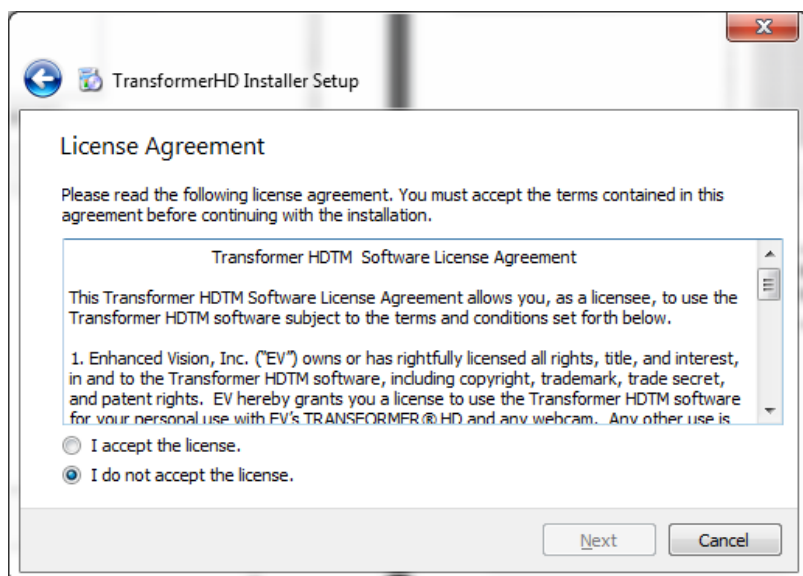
TransformerHD Installer Setup

License Agreement

Please read the following license agreement. You must accept the terms contained in this agreement before continuing with the installation.

Transformer HDTM Software License Agreement

This Transformer HDTM Software License Agreement allows you, as a licensee, to use the Transformer HDTM software subject to the terms and conditions set forth below.

1. Enhanced Vision, Inc. ("EV") owns or has rightfully licensed all rights, title, and interest, in and to the Transformer HDTM software, including copyright, trademark, trade secret, and patent rights. EV hereby grants you a license to use the Transformer HDTM software for your personal use with EV's TRANSFORMER® HD and any webcam. Any other use is

I accept the license.

I do not accept the license.

Next

Cancel